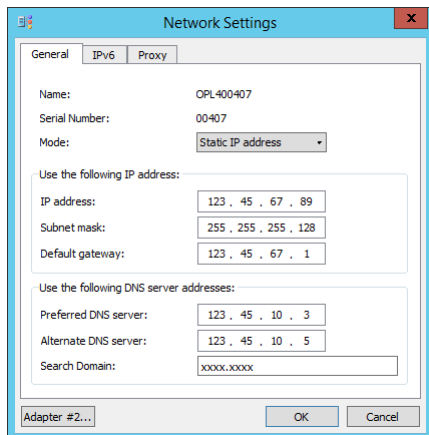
Network Settings

General | IPv6 | Proxy

Name: OPL400407

Serial Number: 00407

Mode: Static IP address

Use the following IP address:

IP address: 123 . 45 . 67 . 89

Subnet mask: 255 . 255 . 255 . 128

Default gateway: 123 . 45 . 67 . 1

Use the following DNS server addresses:

Preferred DNS server: 123 . 45 . 10 . 3

Alternate DNS server: 123 . 45 . 10 . 5

Search Domain: xxxx.xxxx

Adapter #2... | OK | Cancel